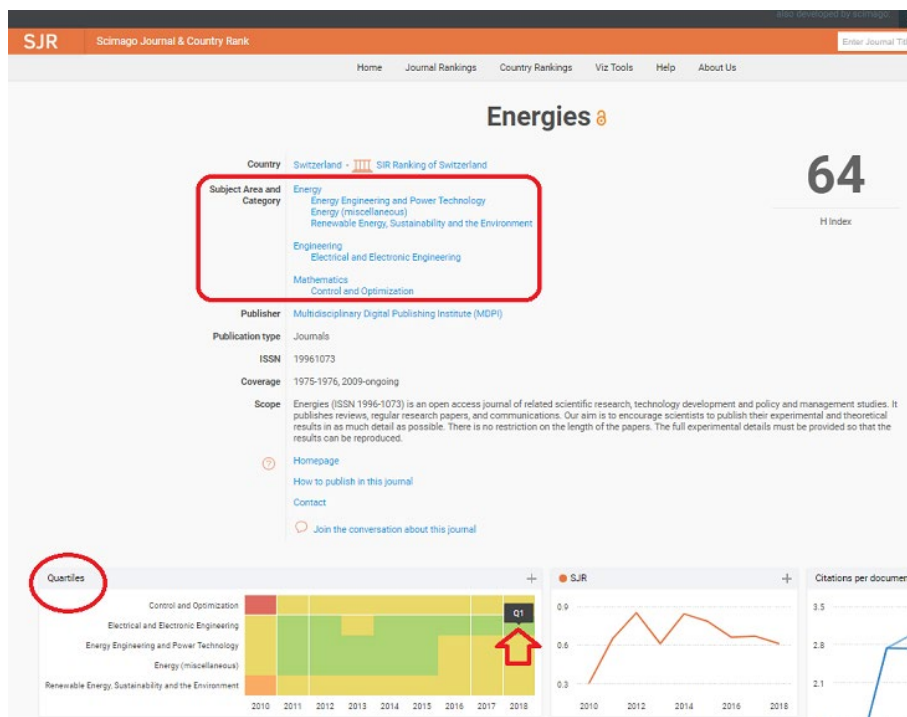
also developed by scimago:

SJR Scimago Journal & Country Rank

Enter Journal Titl

Home Journal Rankings Country Rankings Viz Tools Help About Us

Energies

Country Switzerland - SIR Ranking of Switzerland

64

H Index

Subject Area and Category Energy
Energy Engineering and Power Technology
Energy (miscellaneous)
Renewable Energy, Sustainability and the Environment

Engineering
Electrical and Electronic Engineering

Mathematics
Control and Optimization

Publisher Multidisciplinary Digital Publishing Institute (MDPI)

Publication type Journals

ISSN 19961073

Coverage 1975-1976, 2009-ongoing

Scope Energies (ISSN 1996-1073) is an open access journal of related scientific research, technology development and policy and management studies. It publishes reviews, regular research papers, and communications. Our aim is to encourage scientists to publish their experimental and theoretical results in as much detail as possible. There is no restriction on the length of the papers. The full experimental details must be provided so that the results can be reproduced.

Homepage

How to publish in this journal

Contact

Join the conversation about this journal

Quartiles

Control and Optimization
Electrical and Electronic Engineering
Energy Engineering and Power Technology
Energy (miscellaneous)
Renewable Energy, Sustainability and the Environment

Q1

2010 2011 2012 2013 2014 2015 2016 2017 2018

SJR

0.9
0.6
0.3

2010 2012 2014 2016 2018

Citations per documen

3.5
2.8
2.1